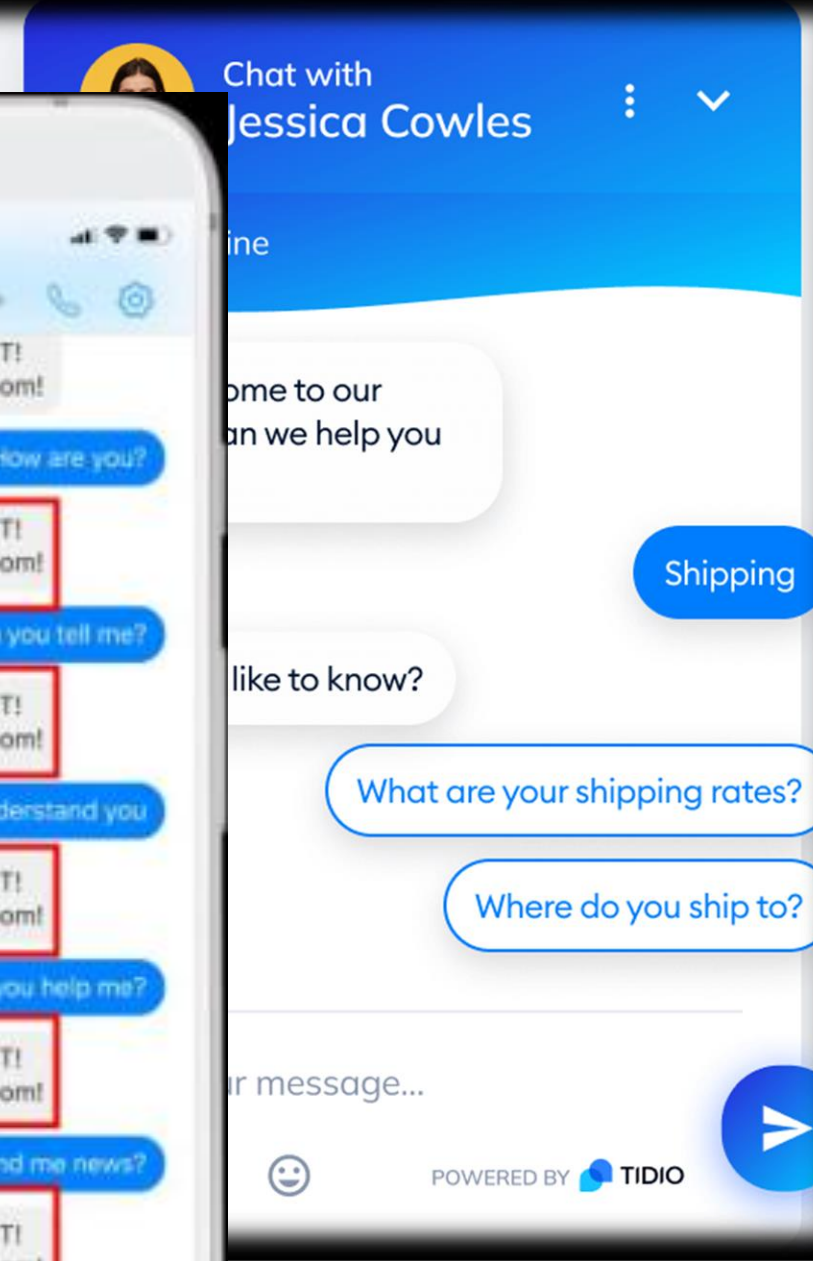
T!
om!

How are you?

T!
om!

you tell me?

T!
om!

derstand you

T!
om!

you help me?

T!
om!

nd me news?

T!

Chat with
Jessica Cowles

ine

ome to our
an we help you

Shipping

like to know?

What are your shipping rates?

Where do you ship to?

r message...

POWERED BY TIDIO